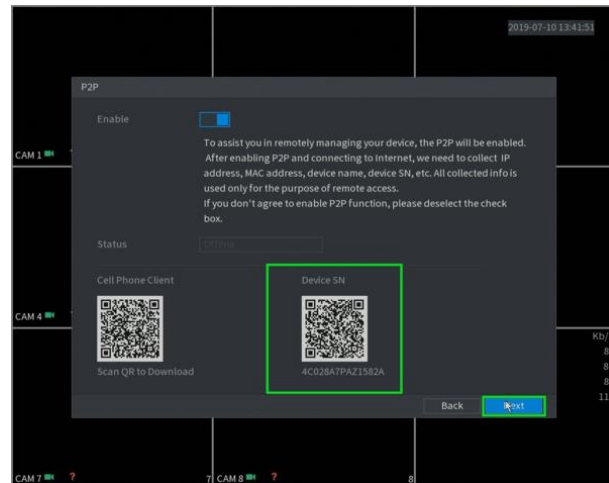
2019-07-10 13:41:51

P2P

Enable

To assist you in remotely managing your device, the P2P will be enabled. After enabling P2P and connecting to Internet, we need to collect IP address, MAC address, device name, device SN, etc. All collected info is used only for the purpose of remote access.
If you don't agree to enable P2P function, please deselect the check box.

Status Offline

Cell Phone Client

Scan QR to Download

Device SN

4C028A7PAZ1582A

Back Next

CAM 1

CAM 4

CAM 7 ?

7 CAM 8 ?

8

Kb/
8
8
8
11